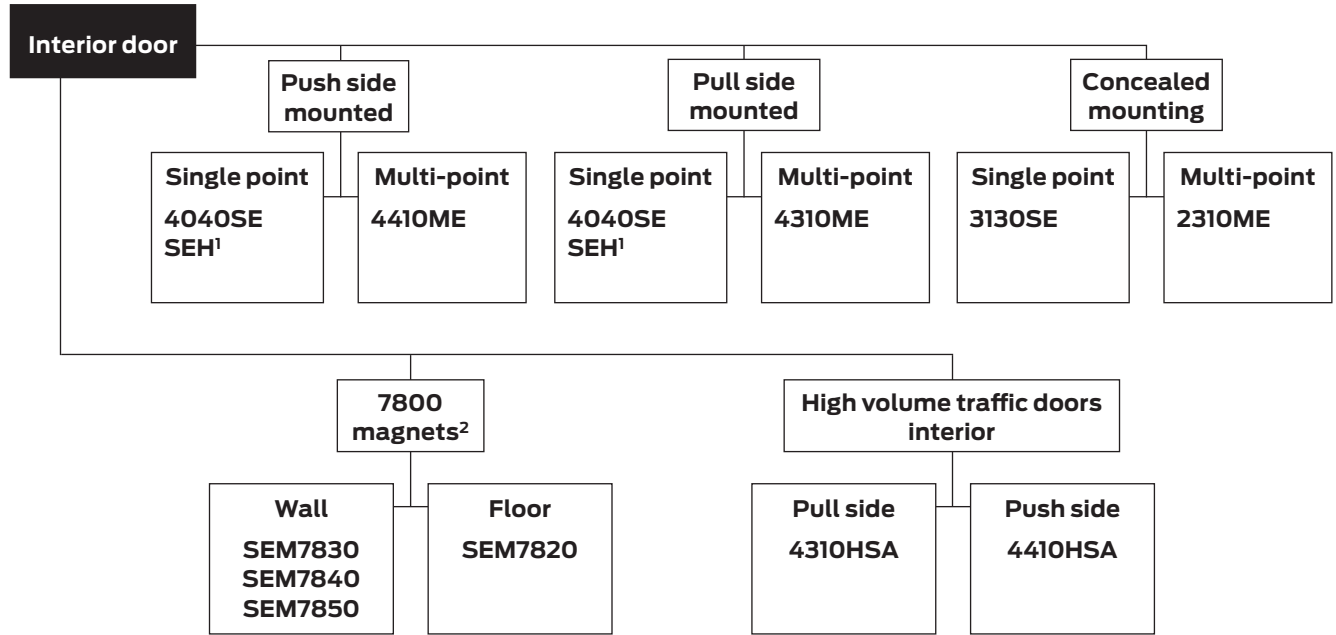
Interior door

Push side mounted

Single point
4040SE
SEH$^1$

Multi-point
4410ME

Pull side mounted

Single point
4040SE
SEH$^1$

Multi-point
4310ME

Concealed mounting

Single point
3130SE

Multi-point
2310ME

7800 magnets$^2$

Wall
SEM7830
SEM7840
SEM7850

Floor
SEM7820

High volume traffic doors interior

Pull side
4310HSA

Push side
4410HSA